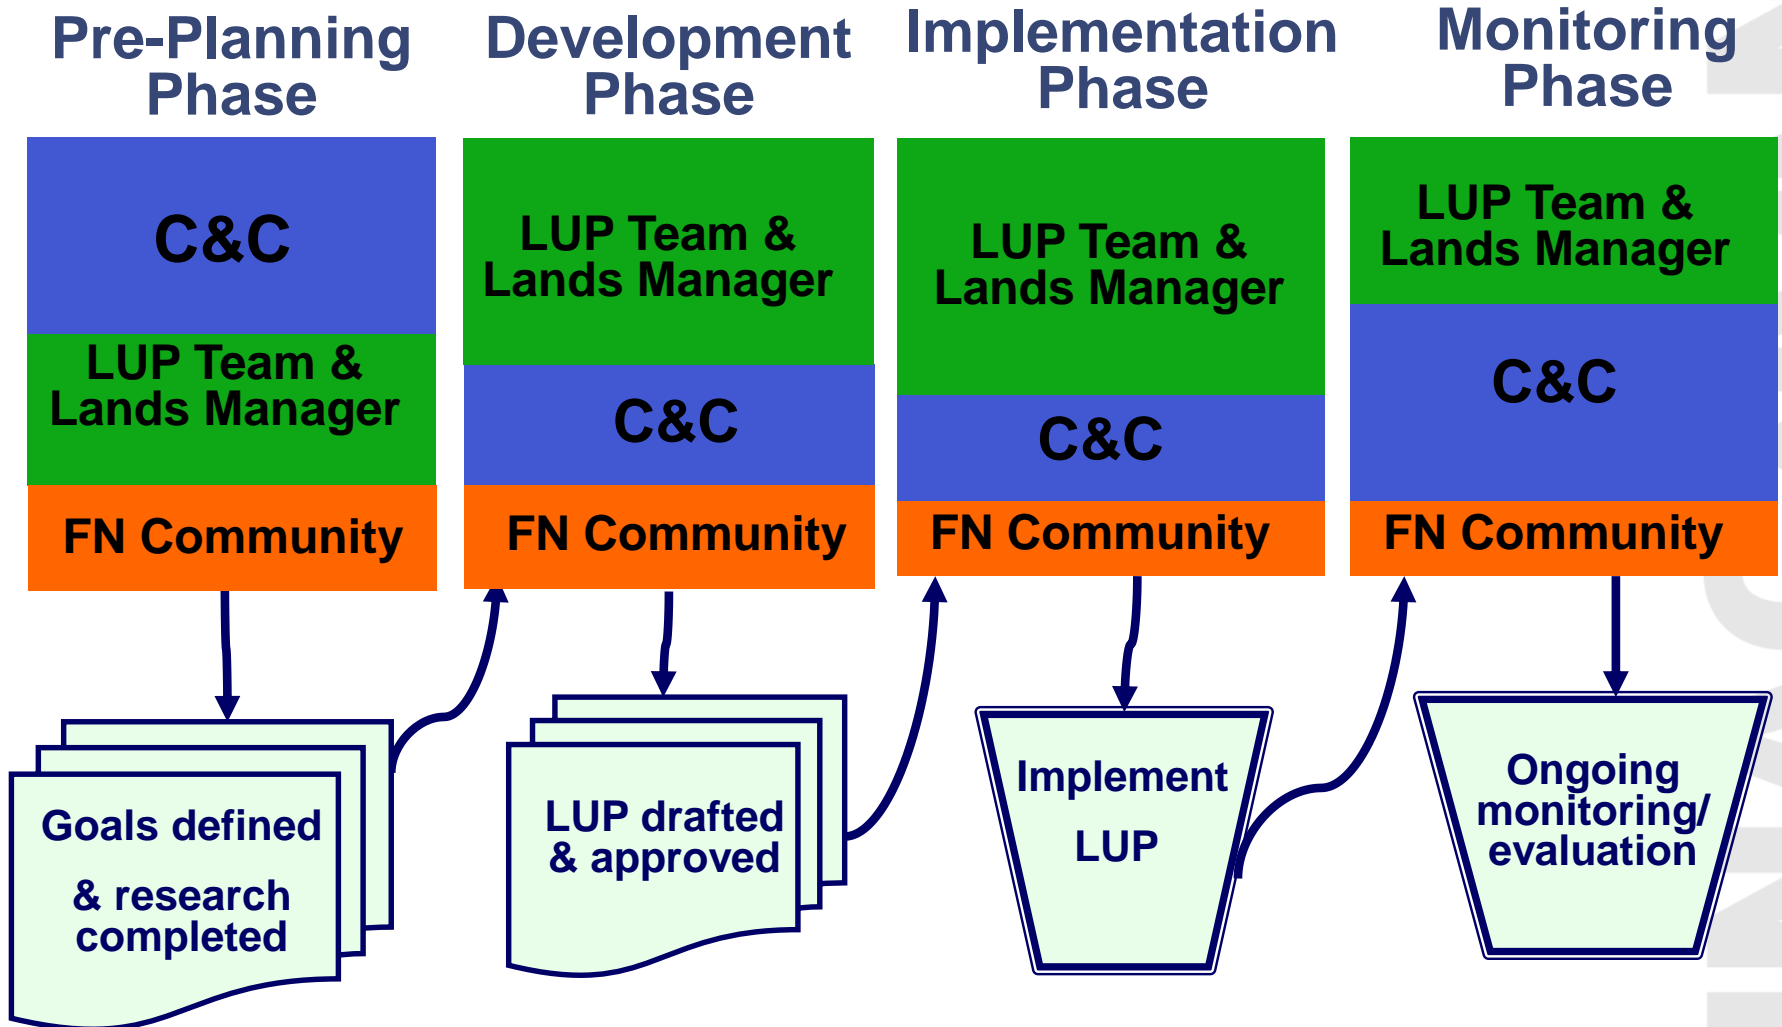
Pre-Planning Phase

Development Phase

Implementation Phase

Monitoring Phase

C&C

LUP Team & Lands Manager

FN Community

LUP Team & Lands Manager

C&C

FN Community

LUP Team & Lands Manager

C&C

FN Community

LUP Team & Lands Manager

C&C

FN Community

Goals defined & research completed

LUP drafted & approved

Implement LUP

Ongoing monitoring/ evaluation